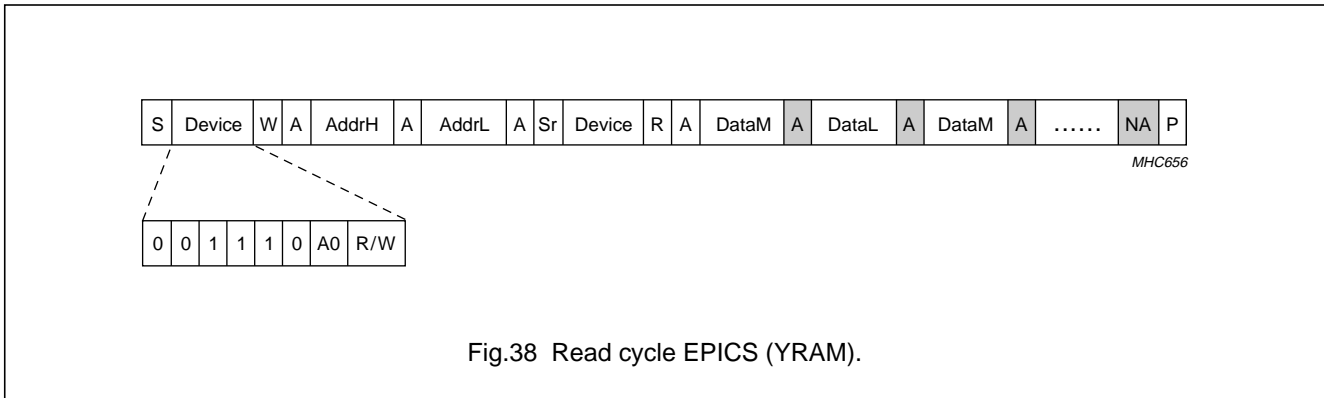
| S | Device | W | A | AddrH | A | AddrL | A | Sr | Device | R | A | DataM | A | DataL | A | DataM | A | ...... | NA | P |
|---|---|---|---|---|---|---|---|---|---|---|---|---|---|---|---|---|---|---|---|---|

MHC656

| 0 | 0 | 1 | 1 | 1 | 0 | A0 | R/W |
|---|---|---|---|---|---|---|---|

Fig.38 Read cycle EPICS (YRAM).